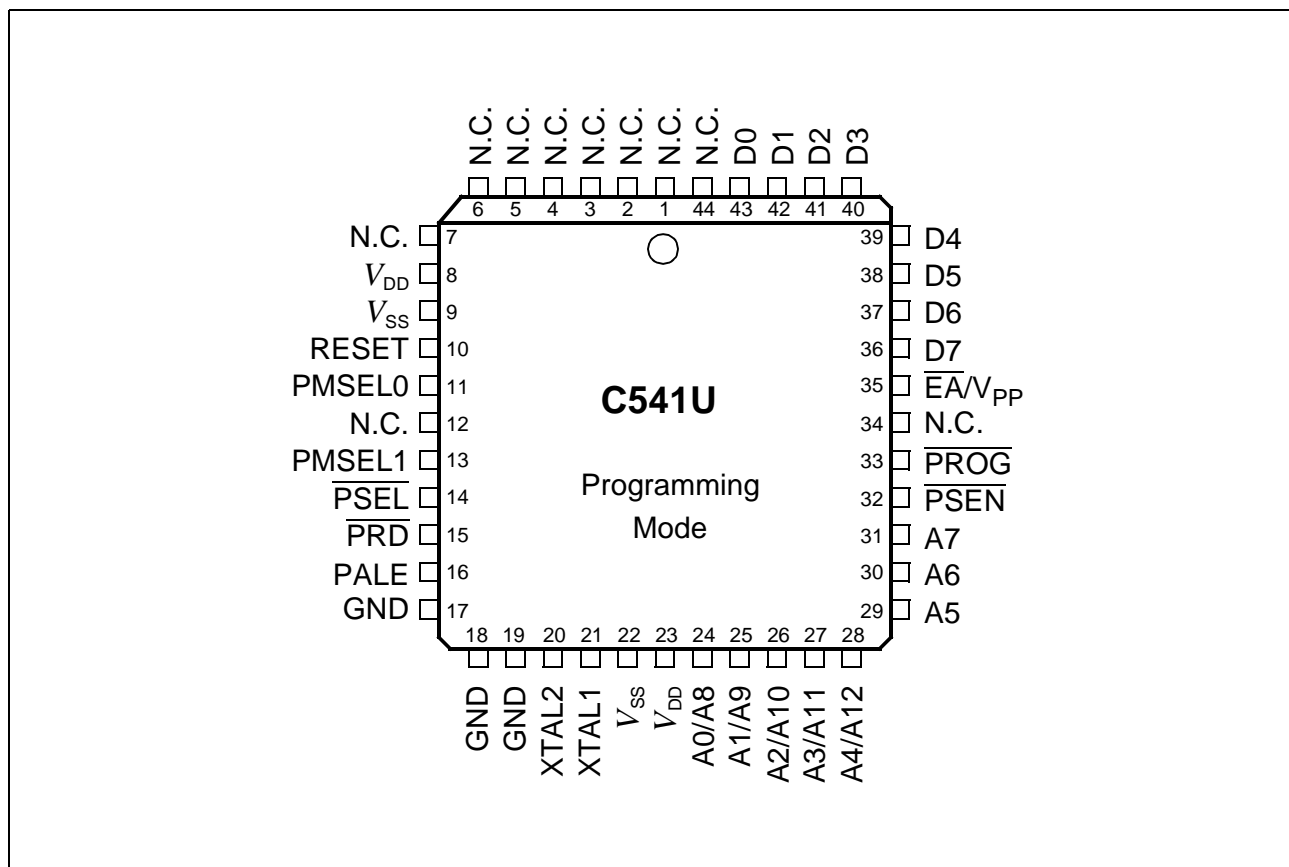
N.C. N.C. N.C. N.C. N.C. N.C. N.C. D0 D1 D2 D3

6 5 4 3 2 1 44 43 42 41 40

N.C. 7
$V_{DD}$ 8
$V_{SS}$ 9
RESET 10
PMSEL0 11
N.C. 12
PMSEL1 13
$\overline{PSEL}$ 14
$\overline{PRD}$ 15
PALE 16
GND 17

C541U

Programming Mode

39 D4
38 D5
37 D6
36 D7
35 $\overline{EA}/V_{PP}$
34 N.C.
33 $\overline{PROG}$
32 $\overline{PSEN}$
31 A7
30 A6
29 A5

18 19 20 21 22 23 24 25 26 27 28

GND GND XTAL2 XTAL1 $V_{SS}$ $V_{DD}$ A0/A8 A1/A9 A2/A10 A3/A11 A4/A12